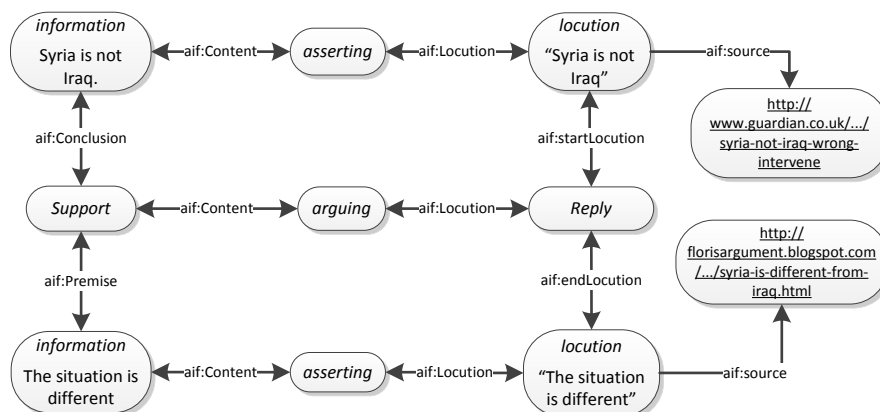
information
Syria is not Iraq.

aif:Content

asserting

aif:Location

locution
"Syria is not Iraq"

aif:source

http://www.guardian.co.uk/.../syria-not-iraq-wrong-intervene

aif:Conclusion

aif:startLocution

Support

aif:Content

arguing

aif:Location

Reply

http://florisargument.blogspot.com/.../syria-is-different-from-iraq.html

aif:Premise

aif:endLocution

information
The situation is different

aif:Content

asserting

aif:Location

locution
"The situation is different"

aif:source